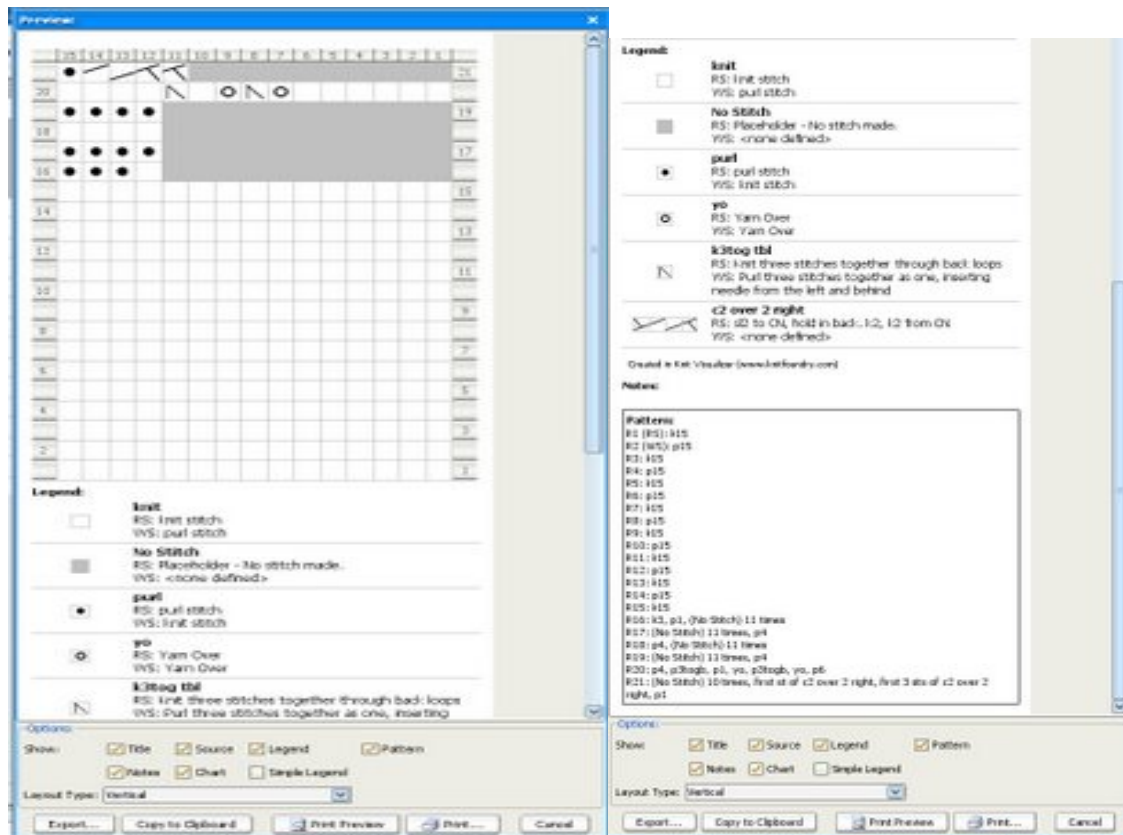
Preview

15 14 13 12 11 10 9 8 7 6 5 4 3 2 1

21
20
19
18
17
16
15
14
13
12
11
10
9
8
7
6
5
4
3
2
1

Legend:

knit
RS: knit stitch
WS: purl stitch

No Stitch
RS: Placeholder - No stitch made.
WS: <none defined>

purl
RS: purl stitch
WS: knit stitch

yo
RS: Yarn Over
WS: Yarn Over

k3tog tbl
RS: knit three stitches together through back loops
WS: Purl three stitches together as one, inserting

Options
Show: Title Source Legend Pattern
Notes Chart Simple Legend
Layout Type: Vertical

Export... Copy to Clipboard Print Preview Print... Cancel

Legend:

knit
RS: knit stitch
WS: purl stitch

No Stitch
RS: Placeholder - No stitch made.
WS: <none defined>

purl
RS: purl stitch
WS: knit stitch

yo
RS: Yarn Over
WS: Yarn Over

k3tog tbl
RS: knit three stitches together through back loops
WS: Purl three stitches together as one, inserting needle from the left and behind

c2 over 2 right
RS: sl2 to CN, hold in back; k2, k2 from CN
WS: <none defined>

Created in Knit Visualizer (www.knitfoundry.com)

Notes:

Pattern:
R1 (RS): k15
R2 (WS): p15
R3: k15
R4: p15
R5: k15
R6: p15
R7: k15
R8: p15
R9: k15
R10: p15
R11: k15
R12: p15
R13: k15
R14: p15
R15: k15
R16: k3, p1, (No Stitch) 11 times
R17: (No Stitch) 11 times, p4
R18: p4, (No Stitch) 11 times
R19: (No Stitch) 11 times, p4
R20: p4, p3togb, p1, yo, p3togb, yo, p6
R21: (No Stitch) 10 times, first st of c2 over 2 right, first 3 sts of c2 over 2 right, p1

Options
Show: Title Source Legend Pattern
Notes Chart Simple Legend
Layout Type: Vertical

Export... Copy to Clipboard Print Preview Print... Cancel